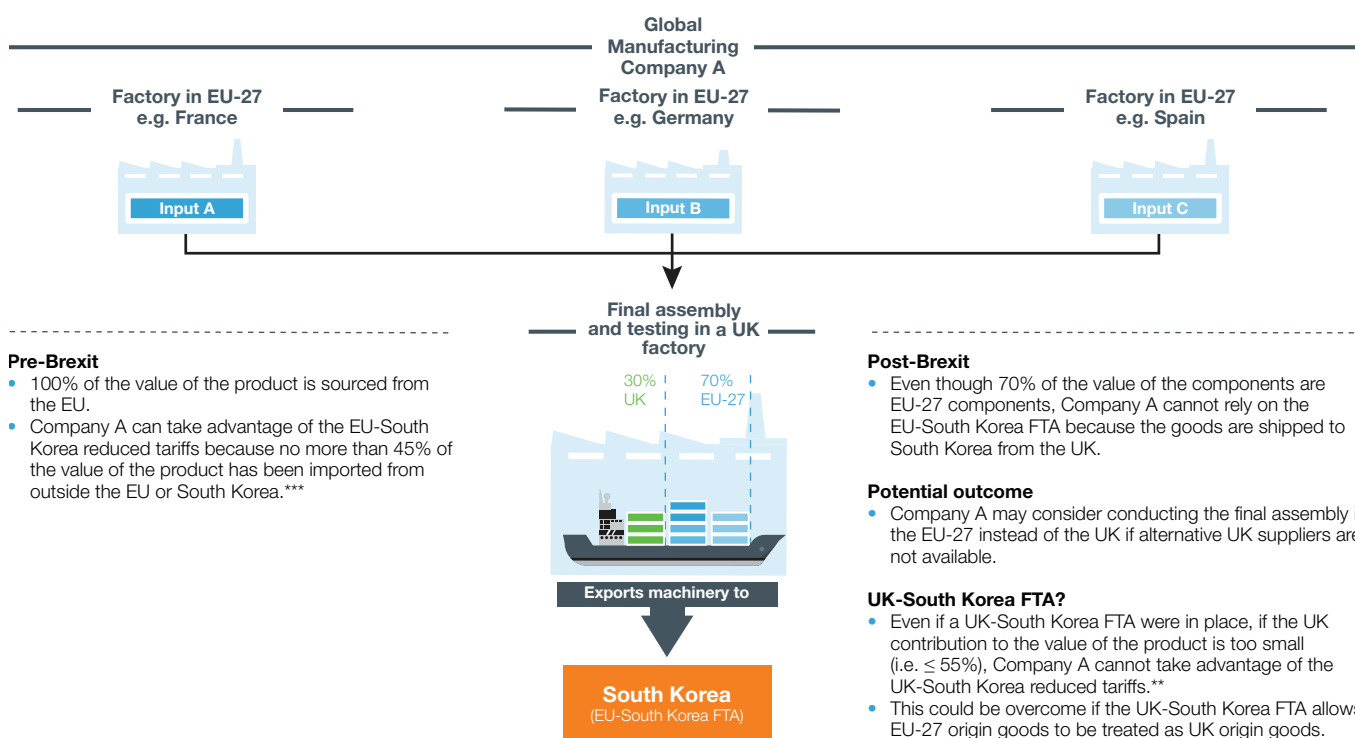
Global Manufacturing Company A

Factory in EU-27 e.g. France

Factory in EU-27 e.g. Germany

Factory in EU-27 e.g. Spain

Input A

Input B

Input C

Final assembly and testing in a UK factory

30% UK

70% EU-27

Exports machinery to

South Korea
(EU-South Korea FTA)

Pre-Brexit
• 100% of the value of the product is sourced from the EU.
• Company A can take advantage of the EU-South Korea reduced tariffs because no more than 45% of the value of the product has been imported from outside the EU or South Korea.***

Post-Brexit
• Even though 70% of the value of the components are EU-27 components, Company A cannot rely on the EU-South Korea FTA because the goods are shipped to South Korea from the UK.

Potential outcome
• Company A may consider conducting the final assembly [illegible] the EU-27 instead of the UK if alternative UK suppliers are not available.

UK-South Korea FTA?
• Even if a UK-South Korea FTA were in place, if the UK contribution to the value of the product is too small (i.e. $\leq$ 55%), Company A cannot take advantage of the UK-South Korea reduced tariffs.**
• This could be overcome if the UK-South Korea FTA allows EU-27 origin goods to be treated as UK origin goods.